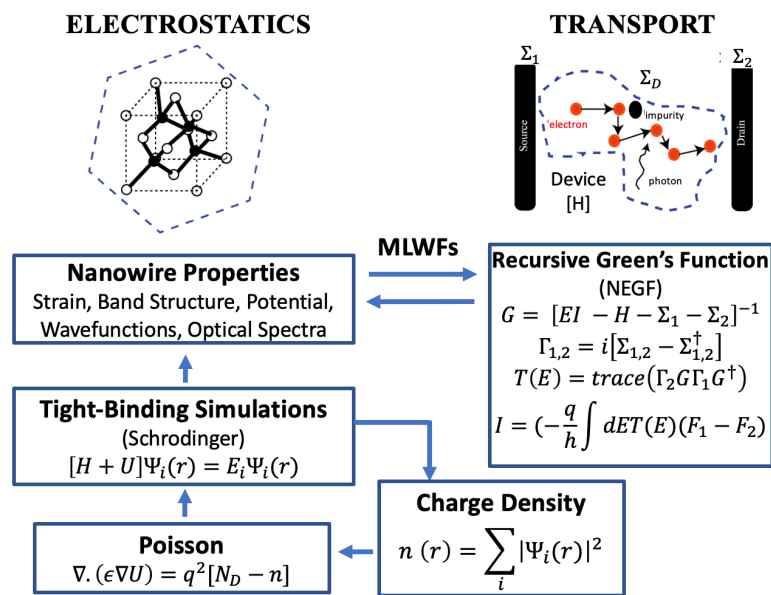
ELECTROSTATICS

TRANSPORT

$\Sigma_1$

$\Sigma_2$

$\Sigma_D$

Source

Drain

electron

impurity

photon

Device
[H]

MLWFs

Nanowire Properties
Strain, Band Structure, Potential, Wavefunctions, Optical Spectra

Recursive Green's Function
(NEGF)
$G = [EI - H - \Sigma_1 - \Sigma_2]^{-1}$
$\Gamma_{1,2} = i[\Sigma_{1,2} - \Sigma_{1,2}^{\dagger}]$
$T(E) = trace(\Gamma_2 G \Gamma_1 G^{\dagger})$
$I = (-\frac{q}{h}\int dET(E)(F_1 - F_2)$

Tight-Binding Simulations
(Schrodinger)
$[H + U]\Psi_i(r) = E_i\Psi_i(r)$

Charge Density
$n\ (r) = \sum_i |\Psi_i(r)|^2$

Poisson
$\nabla.(\epsilon\nabla U) = q^2[N_D - n]$